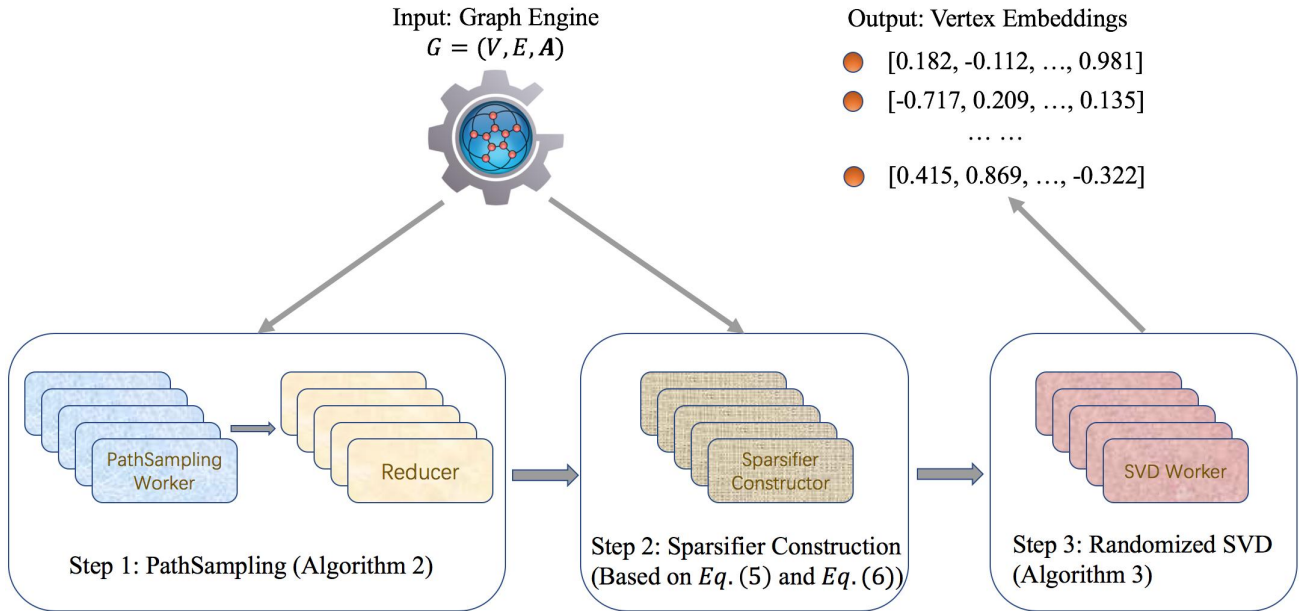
Input: Graph Engine
$G = (V, E, \boldsymbol{A})$

Output: Vertex Embeddings

[0.182, -0.112, …, 0.981]

[-0.717, 0.209, …, 0.135]

… …

[0.415, 0.869, …, -0.322]

PathSampling Worker

Reducer

Step 1: PathSampling (Algorithm 2)

Sparsifier Constructor

Step 2: Sparsifier Construction (Based on $Eq.$ (5) and $Eq.$ (6))

SVD Worker

Step 3: Randomized SVD (Algorithm 3)